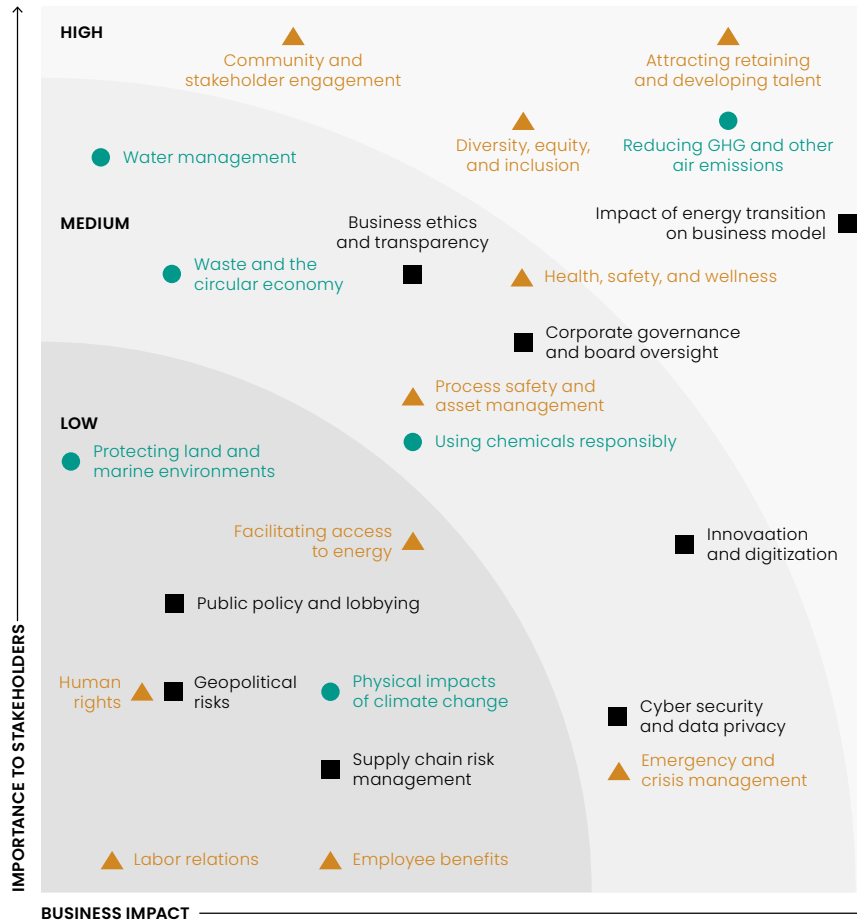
HIGH

Community and stakeholder engagement

Attracting retaining and developing talent

Water management

Diversity, equity, and inclusion

Reducing GHG and other air emissions

MEDIUM

Business ethics and transparency

Impact of energy transition on business model

Waste and the circular economy

Health, safety, and wellness

Corporate governance and board oversight

Process safety and asset management

LOW

Using chemicals responsibly

Protecting land and marine environments

Facilitating access to energy

Innovaation and digitization

Public policy and lobbying

Human rights

Geopolitical risks

Physical impacts of climate change

Cyber security and data privacy

Supply chain risk management

Emergency and crisis management

Labor relations

Employee benefits

IMPORTANCE TO STAKEHOLDERS

BUSINESS IMPACT